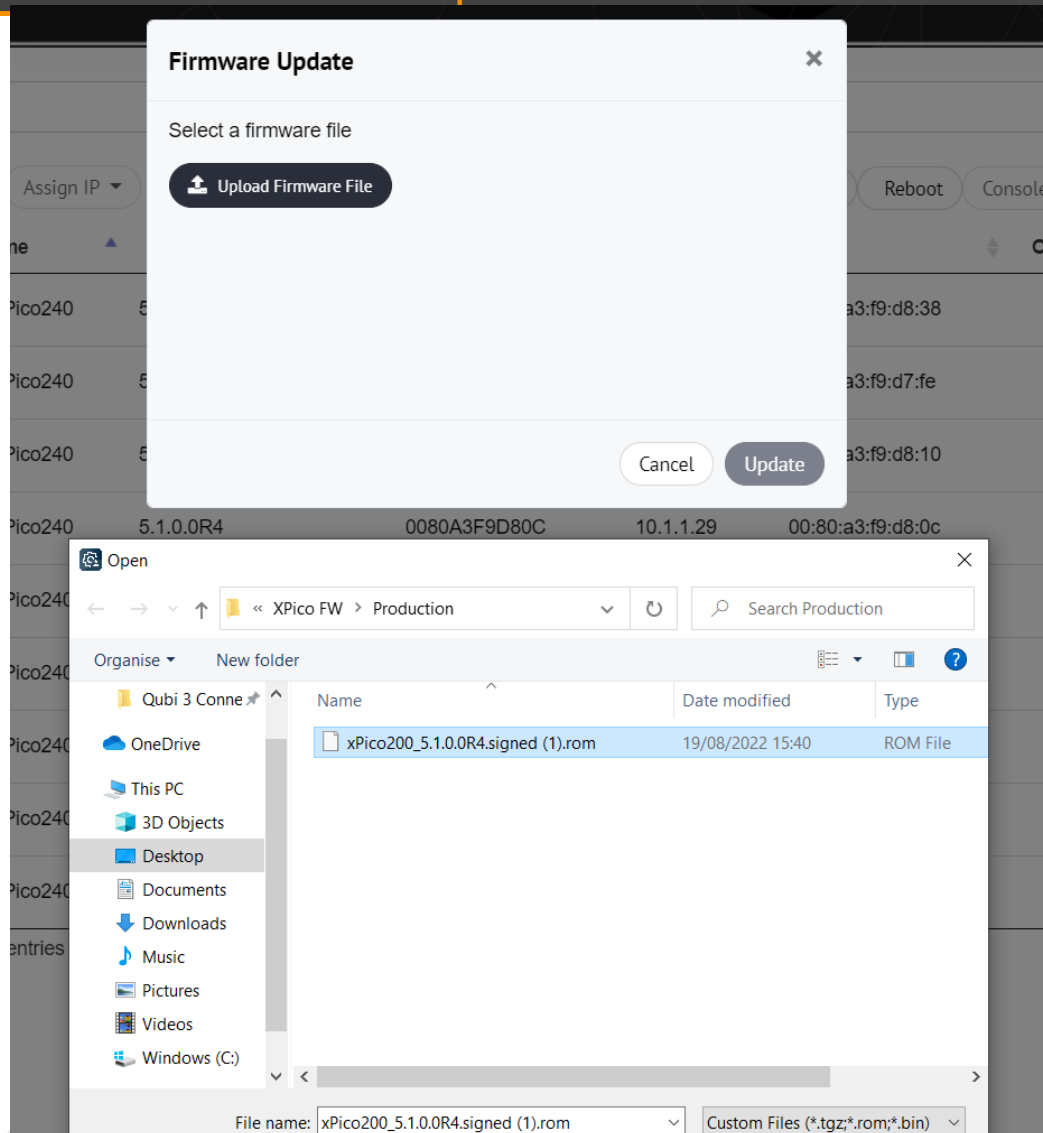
Firmware Update

Select a firmware file

Upload Firmware File

Cancel Update

Assign IP

Reboot

Console

ne

Pico240 5 a3:f9:d8:38

Pico240 5 a3:f9:d7:fe

Pico240 5 a3:f9:d8:10

Pico240 5.1.0.0R4 0080A3F9D80C 10.1.1.29 00:80:a3:f9:d8:0c

Pico240

Pico240

Pico240

Pico240

Pico240

entries

Open

« XPico FW > Production

Search Production

Organise ▾ New folder

Qubi 3 Conne

OneDrive

This PC

3D Objects

Desktop

Documents

Downloads

Music

Pictures

Videos

Windows (C:)

| Name | Date modified | Type |
|---|---|---|
| xPico200_5.1.0.0R4.signed (1).rom | 19/08/2022 15:40 | ROM File |

File name: xPico200_5.1.0.0R4.signed (1).rom

Custom Files (*.tgz;*.rom;*.bin)